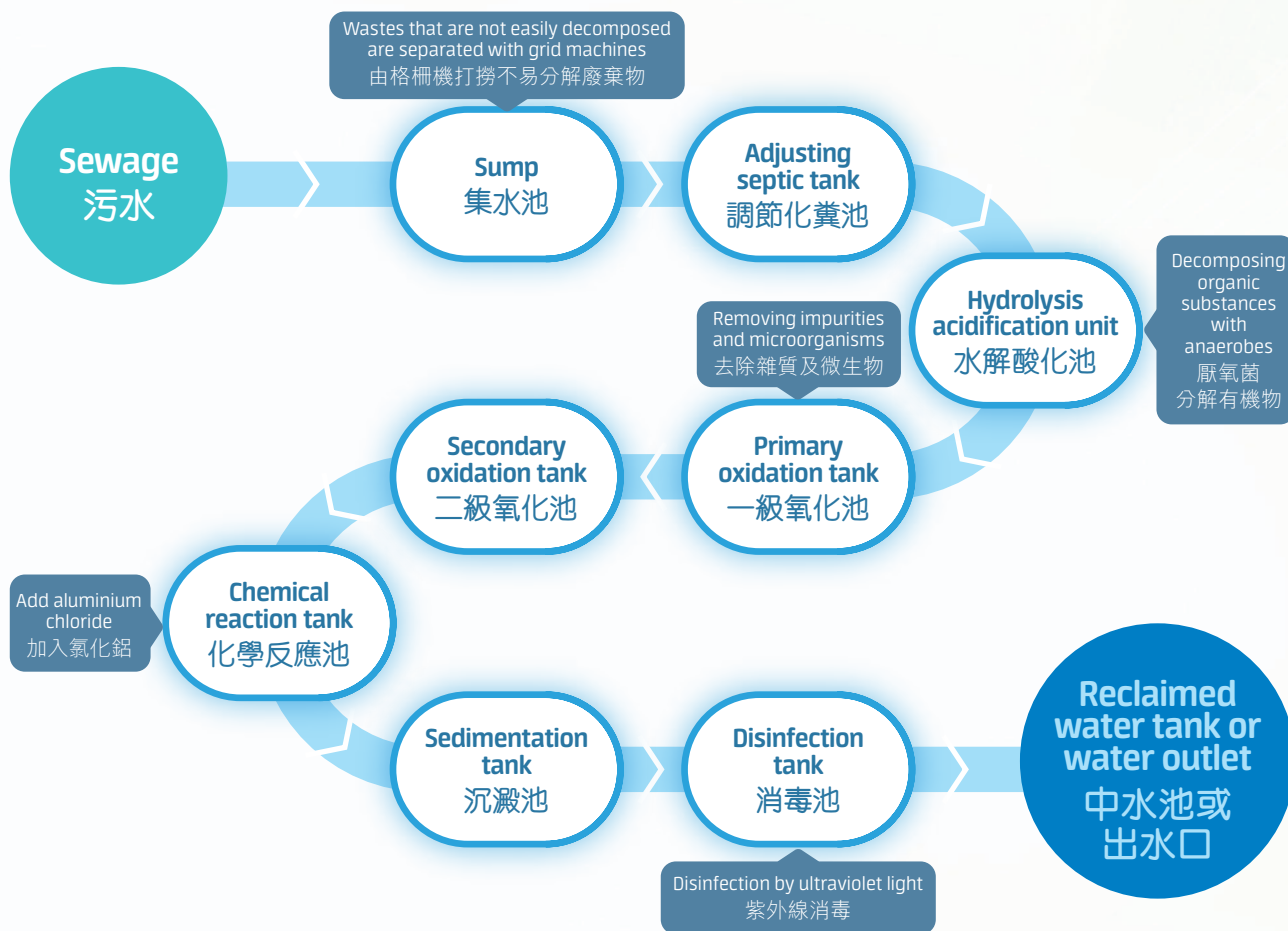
Wastes that are not easily decomposed are separated with grid machines
由格柵機打撈不易分解廢棄物

Sewage
污水

Sump
集水池

Adjusting septic tank
調節化糞池

Decomposing organic substances with anaerobes
厭氧菌分解有機物

Hydrolysis acidification unit
水解酸化池

Removing impurities and microorganisms
去除雜質及微生物

Primary oxidation tank
一級氧化池

Secondary oxidation tank
二級氧化池

Add aluminium chloride
加入氯化鋁

Chemical reaction tank
化學反應池

Sedimentation tank
沉澱池

Disinfection tank
消毒池

Disinfection by ultraviolet light
紫外線消毒

Reclaimed water tank or water outlet
中水池或出水口